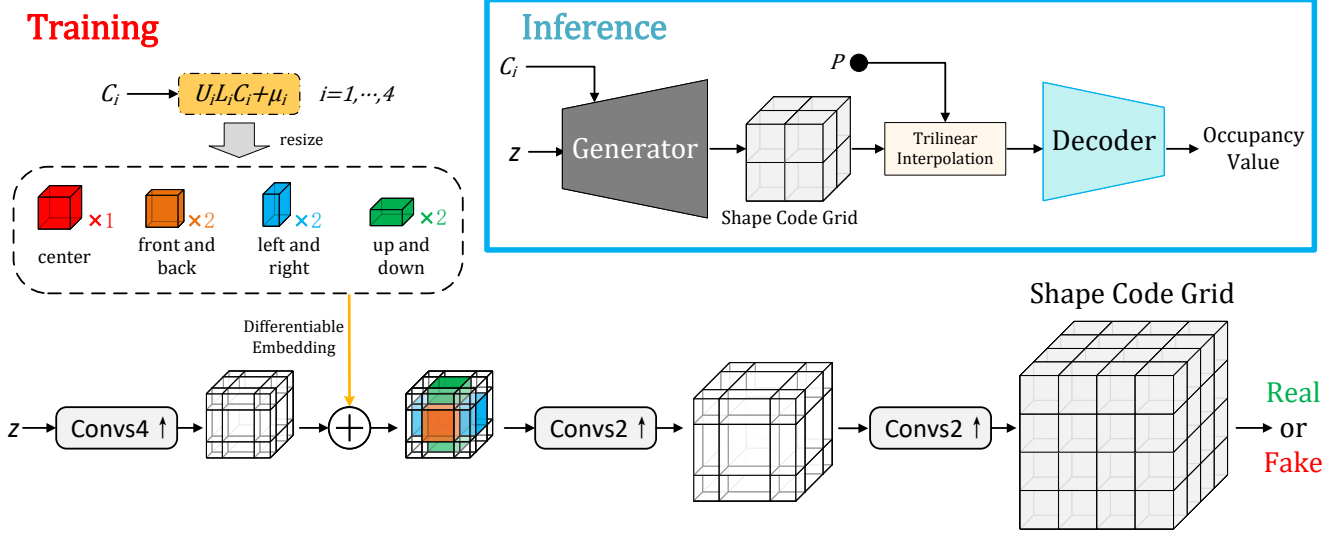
Training

$C_i$ $U_iL_iC_i+\mu_i$ $i=1,\cdots,4$

resize

×1 center

×2 front and back

×2 left and right

×2 up and down

Differentiable Embedding

$z$ Convs4 ↑

Convs2 ↑

Convs2 ↑

Shape Code Grid

Real or Fake

Inference

$C_i$

$z$ Generator

Shape Code Grid

$P$

Trilinear Interpolation

Decoder

Occupancy Value